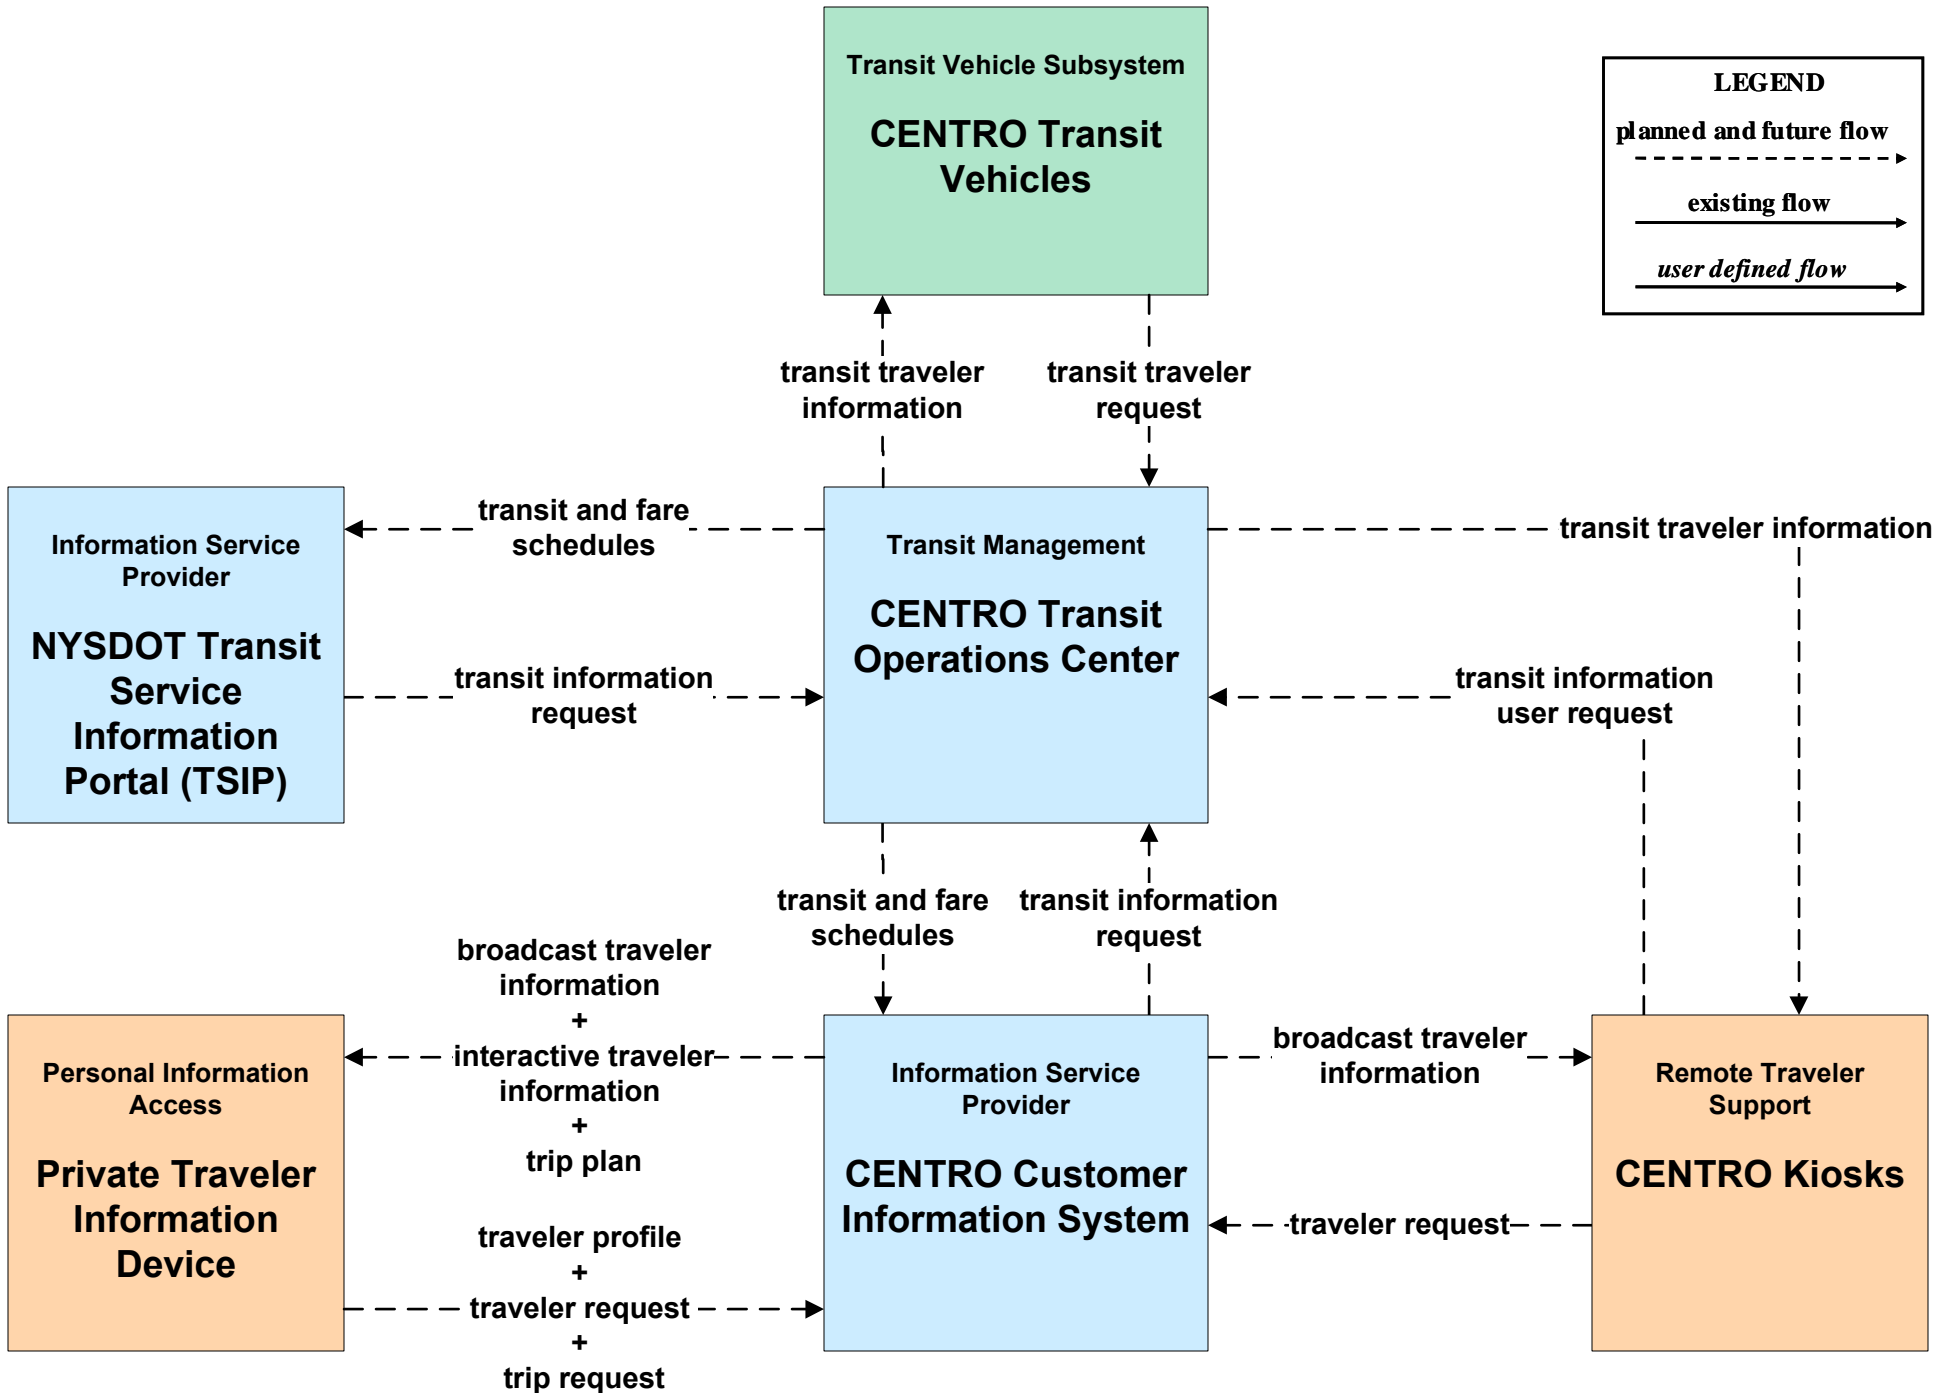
Transit Vehicle Subsystem

CENTRO Transit Vehicles

LEGEND

planned and future flow

existing flow

user defined flow

transit traveler information

transit traveler request

Information Service Provider

NYSDOT Transit Service Information Portal (TSIP)

transit and fare schedules

transit information request

Transit Management

CENTRO Transit Operations Center

transit traveler information

transit information user request

transit and fare schedules

transit information request

broadcast traveler information + interactive traveler information + trip plan

Personal Information Access

Private Traveler Information Device

traveler profile + traveler request + trip request

Information Service Provider

CENTRO Customer Information System

broadcast traveler information

traveler request

Remote Traveler Support

CENTRO Kiosks